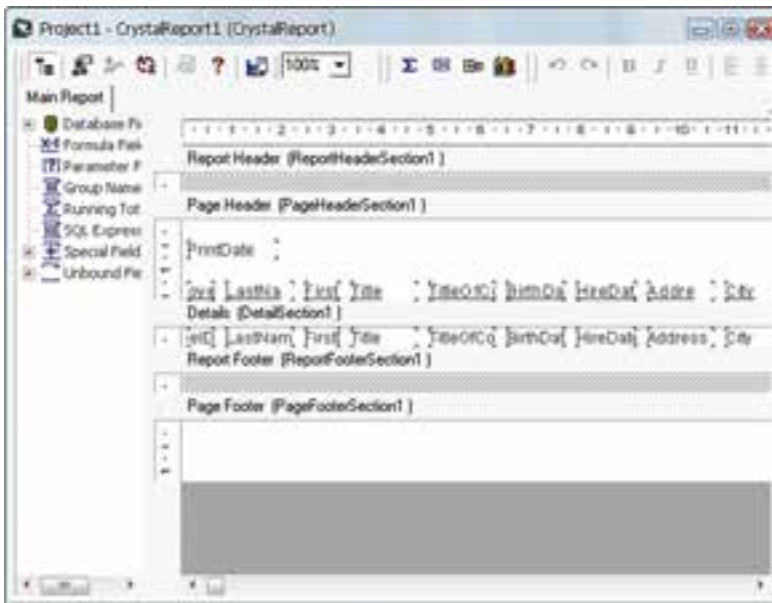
Project1 - CrystalReport1 (CrystalReport)

100%

Main Report

Database Fi
Formula Fiel
Parameter F
Group Name
Running Tot
SQL Express
Special Field
Unbound Fie

1 2 3 4 5 6 7 8 9 10 11

Report Header (ReportHeaderSection1)

Page Header (PageHeaderSection1)

PrintDate

ovd LastNa First Title TitleOfC BirthDa HireDat Addre City

Details (DetailSection1)

eID LastNam First Title TitleOfCo BirthDa HireDat Address City

Report Footer (ReportFooterSection1)

Page Footer (PageFooterSection1)